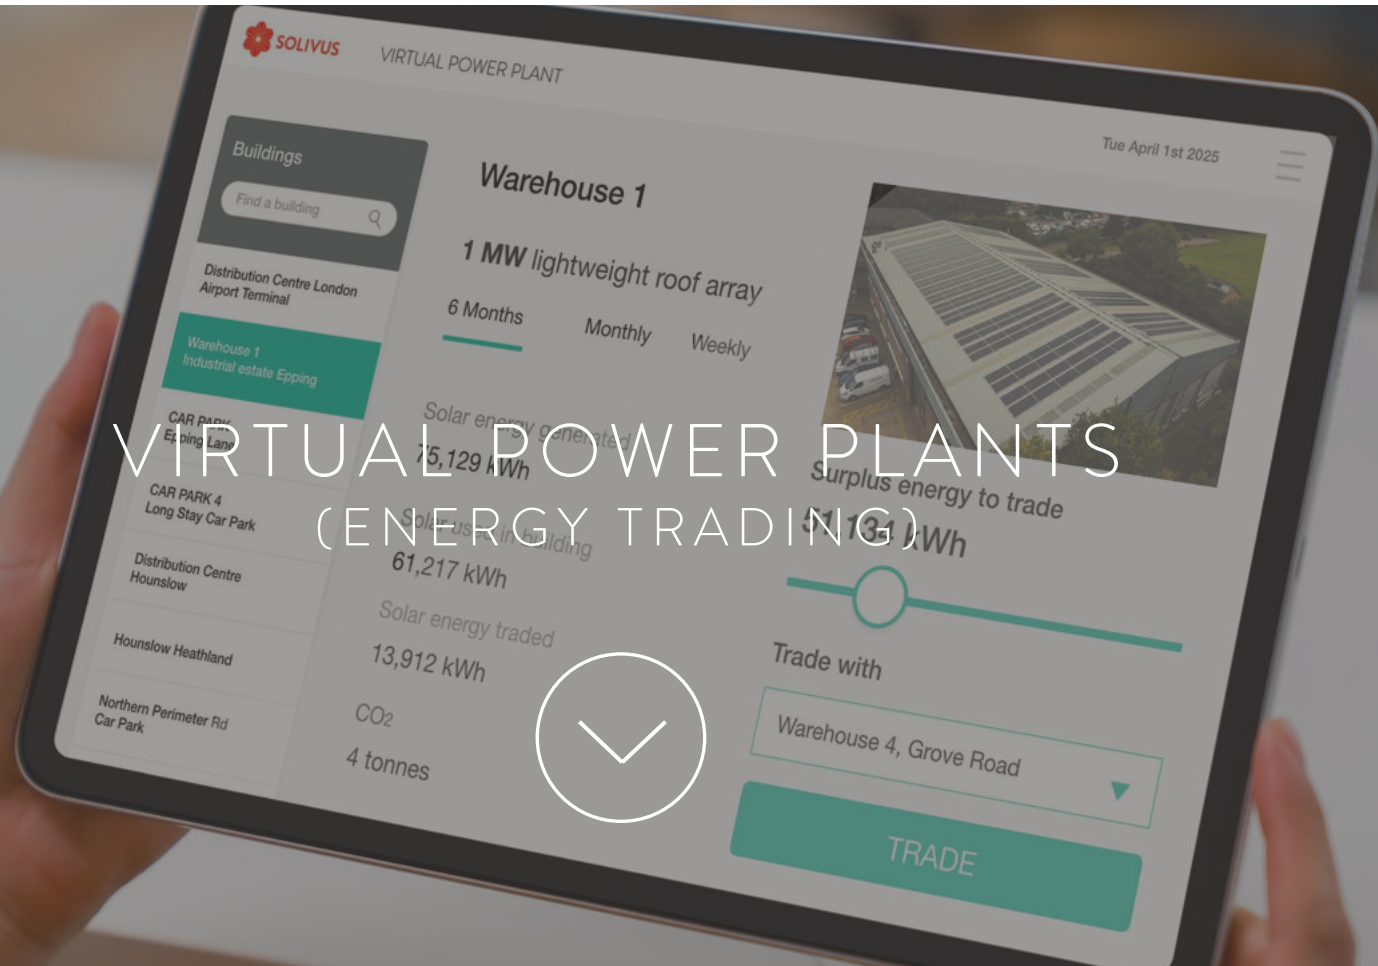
VIRTUAL POWER PLANTS
(ENERGY TRADING)

SOLIVUS VIRTUAL POWER PLANT

Tue April 1st 2025

Buildings

Find a building

Distribution Centre London Airport Terminal

Warehouse 1 Industrial estate Epping

CAR PARK Epping Lane

CAR PARK 4 Long Stay Car Park

Distribution Centre Hounslow

Hounslow Heathland

Northern Perimeter Rd Car Park

Warehouse 1

1 MW lightweight roof array

6 Months Monthly Weekly

Solar energy generated

75,129 kWh

Solar used in building

61,217 kWh

Solar energy traded

13,912 kWh

$CO_2$

4 tonnes

Surplus energy to trade

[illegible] kWh

Trade with

Warehouse 4, Grove Road

TRADE